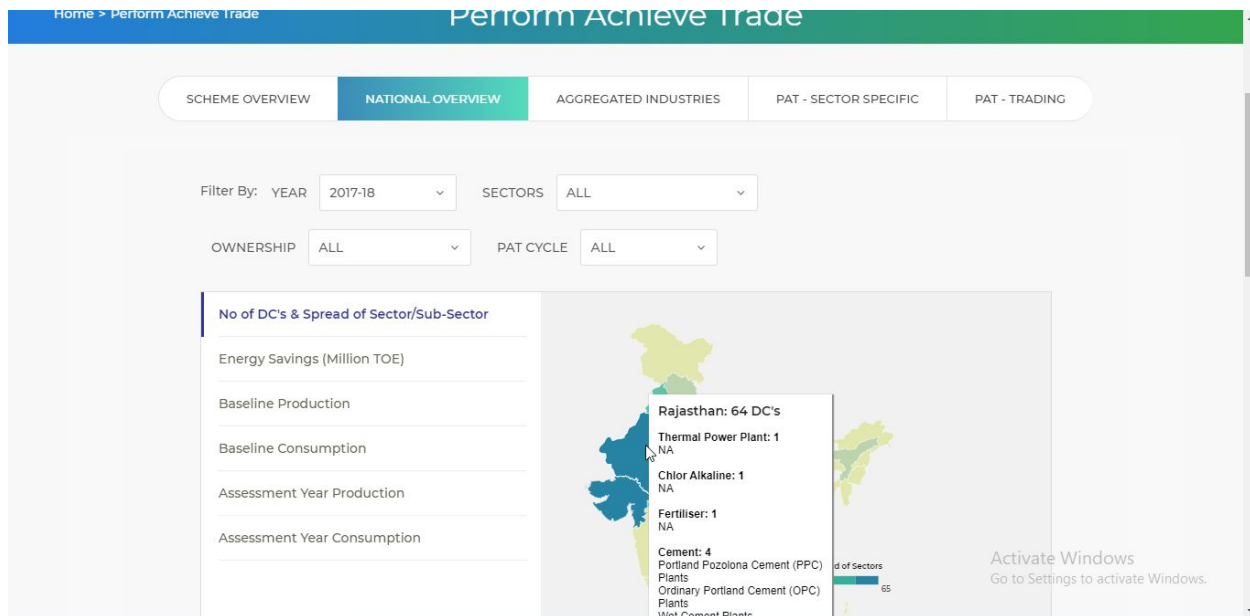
Home > Perform Achieve Trade

Perform Achieve Trade

SCHEME OVERVIEW NATIONAL OVERVIEW AGGREGATED INDUSTRIES PAT - SECTOR SPECIFIC PAT - TRADING

Filter By: YEAR 2017-18 SECTORS ALL

OWNERSHIP ALL PAT CYCLE ALL

No of DC's & Spread of Sector/Sub-Sector

Energy Savings (Million TOE)

Baseline Production

Baseline Consumption

Assessment Year Production

Assessment Year Consumption

Rajasthan: 64 DC's

Thermal Power Plant: 1
NA

Chlor Alkaline: 1
NA

Fertiliser: 1
NA

Cement: 4
Portland Pozolona Cement (PPC) Plants
Ordinary Portland Cement (OPC) Plants
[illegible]

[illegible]d of Sectors
65

Activate Windows
Go to Settings to activate Windows.